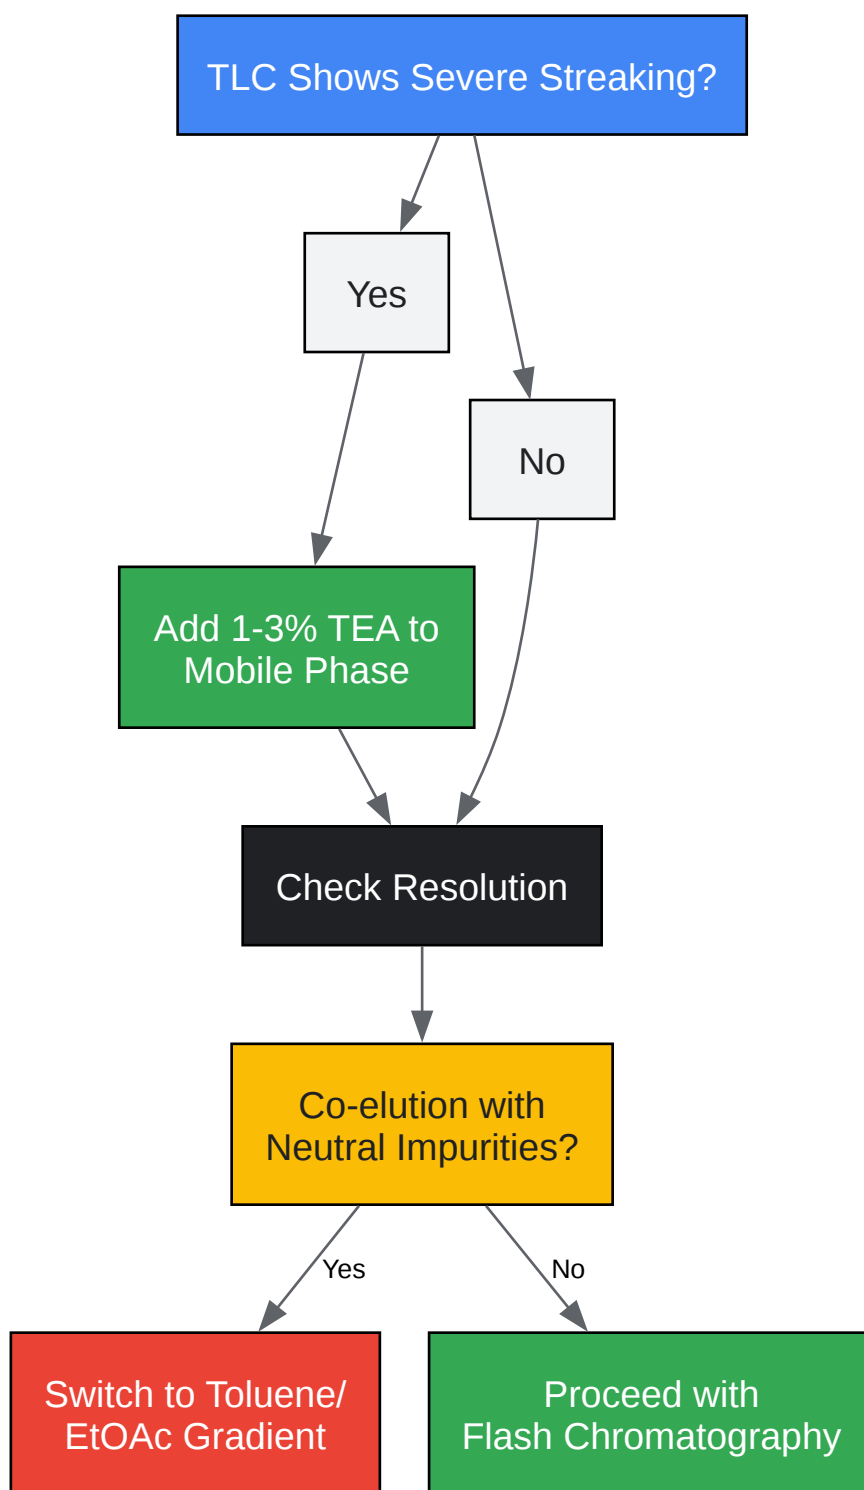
TLC Shows Severe Streaking?

Yes

No

Add 1-3% TEA to Mobile Phase

Check Resolution

Co-elution with Neutral Impurities?

Yes

No

Switch to Toluene/ EtOAc Gradient

Proceed with Flash Chromatography